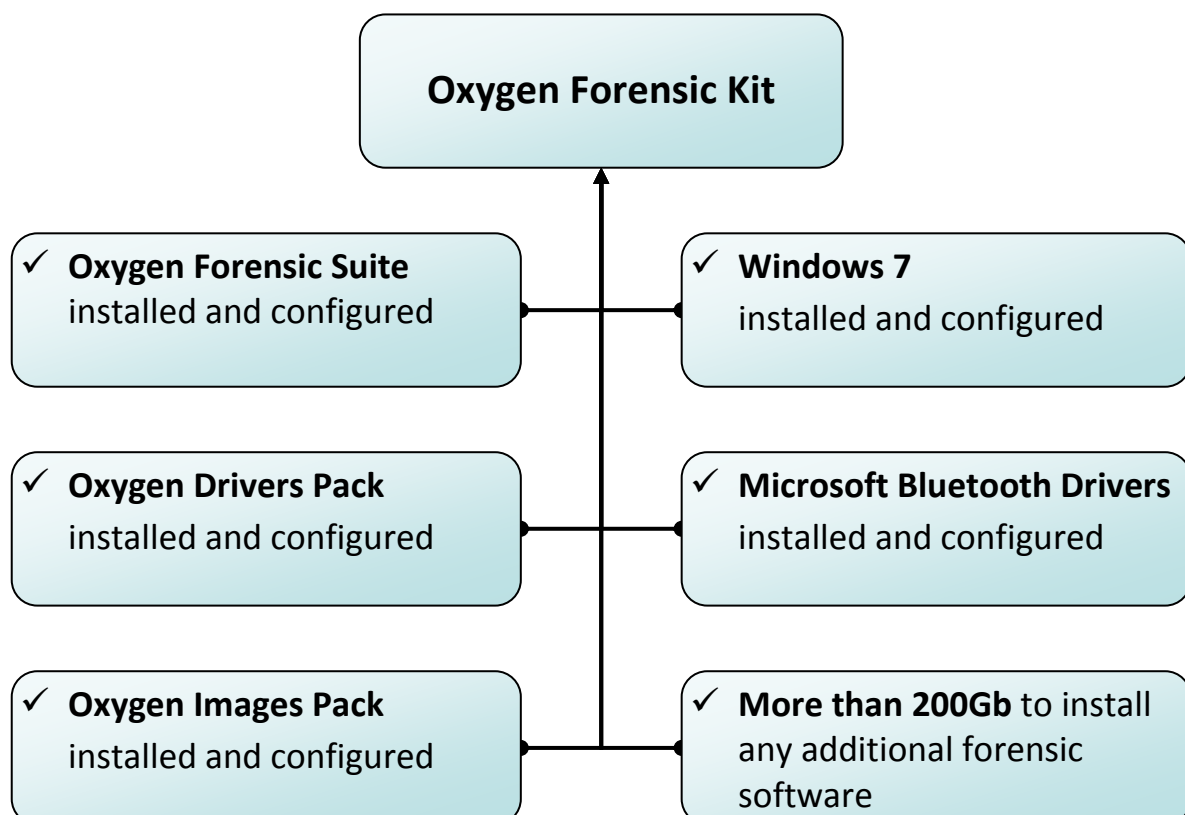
Oxygen Forensic Kit

✓ Oxygen Forensic Suite installed and configured

✓ Windows 7 installed and configured

✓ Oxygen Drivers Pack installed and configured

✓ Microsoft Bluetooth Drivers installed and configured

✓ Oxygen Images Pack installed and configured

✓ More than 200Gb to install any additional forensic software